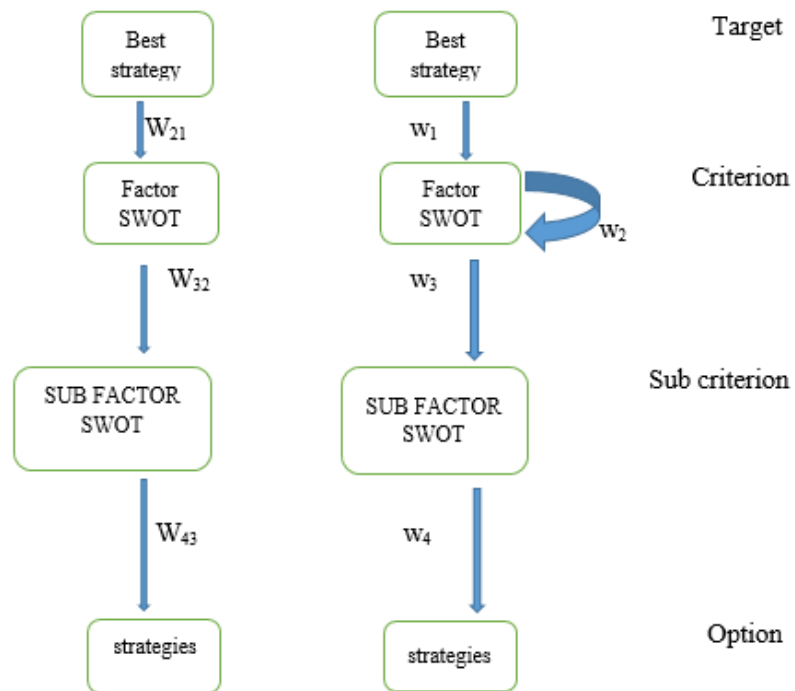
Best strategy

Best strategy

Target

$W_{21}$

$w_1$

Factor SWOT

Factor SWOT

Criterion

$w_2$

$W_{32}$

$w_3$

SUB FACTOR SWOT

SUB FACTOR SWOT

Sub criterion

$W_{43}$

$w_4$

strategies

strategies

Option